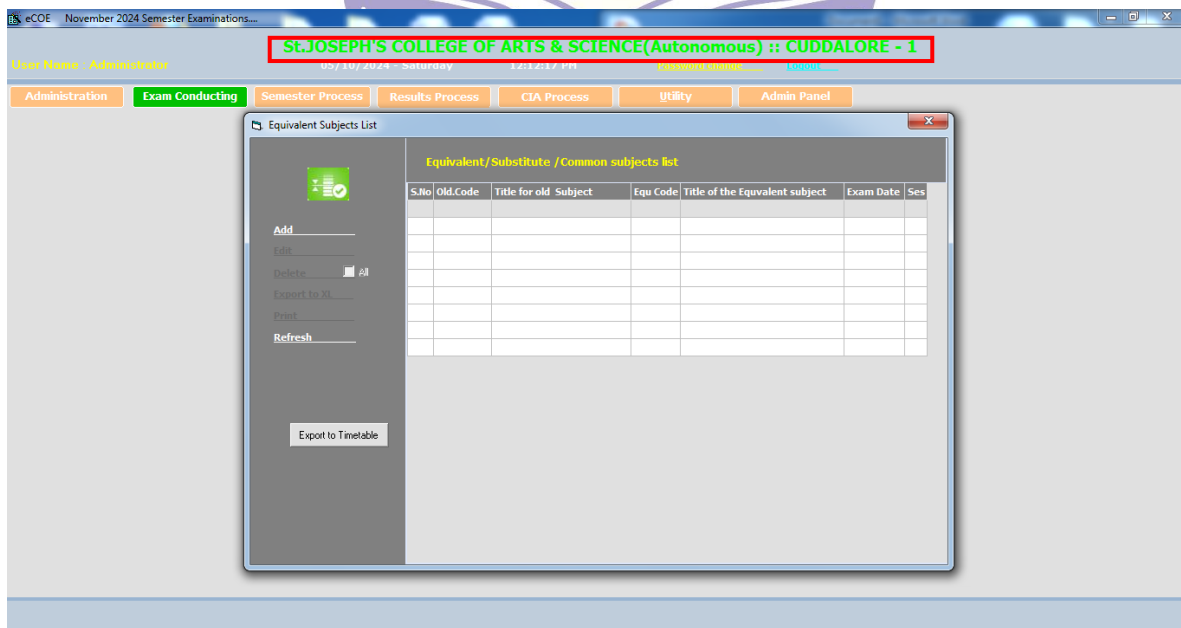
eCOE November 2024 Semester Examinations....

St.JOSEPH'S COLLEGE OF ARTS & SCIENCE(Autonomous) :: CUDDALORE - 1

User Name : Administrator 05/10/2024 - Saturday 12:12:17 PM Password change Logout

Administration Exam Conducting Semester Process Results Process CIA Process Utility Admin Panel

Equivalent Subjects List

Equivalent/Substitute /Common subjects list

| S.No | Old.Code | Title for old Subject | Equ Code | Title of the Equvalent subject | Exam Date | Ses |
|---|---|---|---|---|---|---|
| | | | | | | |

Add
Edit
Delete All
Export to XL
Print
Refresh

Export to Timetable